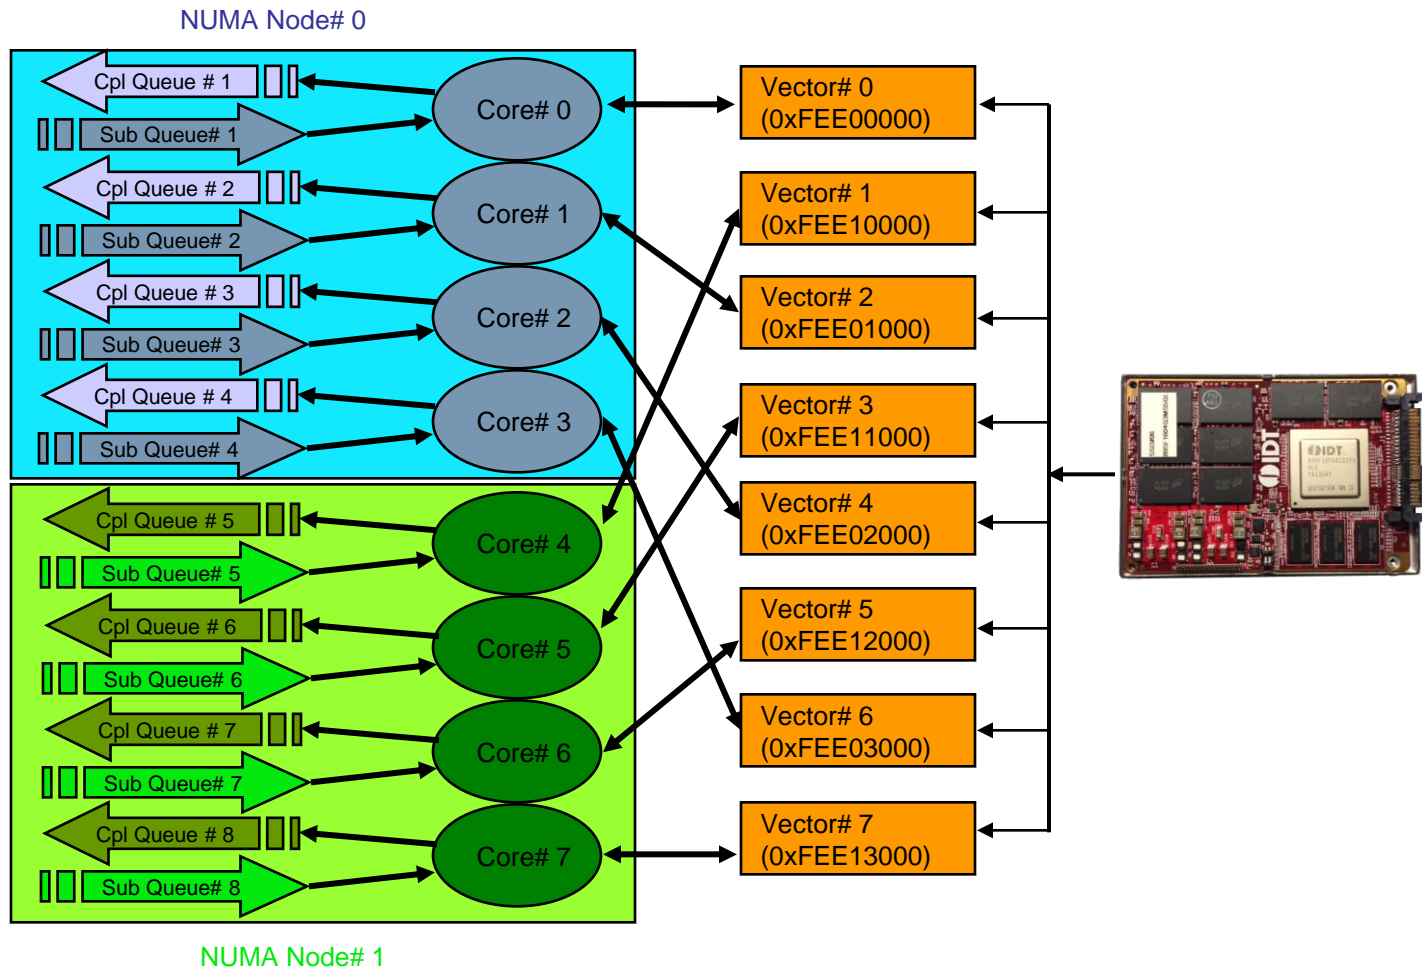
NUMA Node# 0

Cpl Queue # 1

Sub Queue# 1

Cpl Queue # 2

Sub Queue# 2

Cpl Queue # 3

Sub Queue# 3

Cpl Queue # 4

Sub Queue# 4

Core# 0

Core# 1

Core# 2

Core# 3

Cpl Queue # 5

Sub Queue# 5

Cpl Queue # 6

Sub Queue# 6

Cpl Queue # 7

Sub Queue# 7

Cpl Queue # 8

Sub Queue# 8

Core# 4

Core# 5

Core# 6

Core# 7

NUMA Node# 1

Vector# 0 (0xFEE00000)

Vector# 1 (0xFEE10000)

Vector# 2 (0xFEE01000)

Vector# 3 (0xFEE11000)

Vector# 4 (0xFEE02000)

Vector# 5 (0xFEE12000)

Vector# 6 (0xFEE03000)

Vector# 7 (0xFEE13000)

IDT

IDT